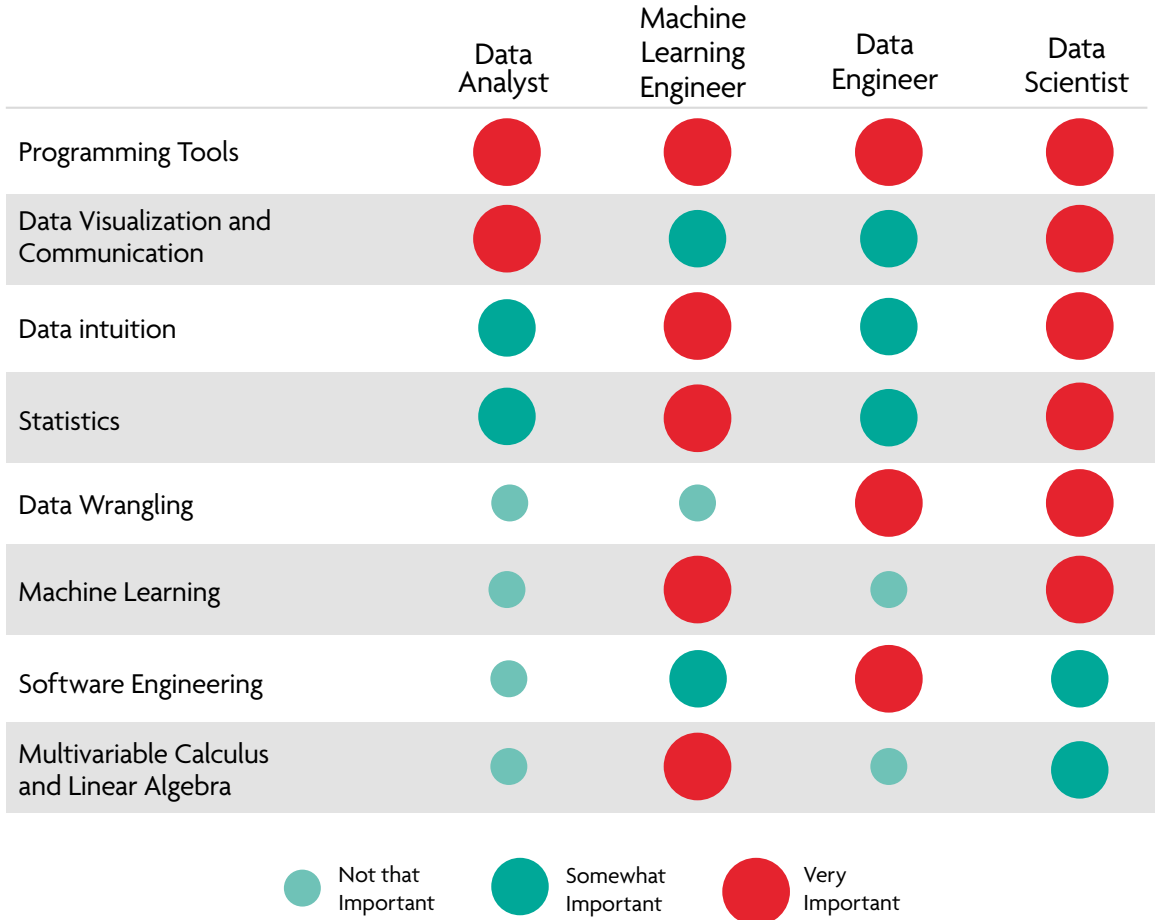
|  | Data Analyst | Machine Learning Engineer | Data Engineer | Data Scientist |
|---|---|---|---|---|
| Programming Tools |  |  |  |  |
| Data Visualization and Communication |  |  |  |  |
| Data intuition |  |  |  |  |
| Statistics |  |  |  |  |
| Data Wrangling |  |  |  |  |
| Machine Learning |  |  |  |  |
| Software Engineering |  |  |  |  |
| Multivariable Calculus and Linear Algebra |  |  |  |  |

Not that Important
Somewhat Important
Very Important